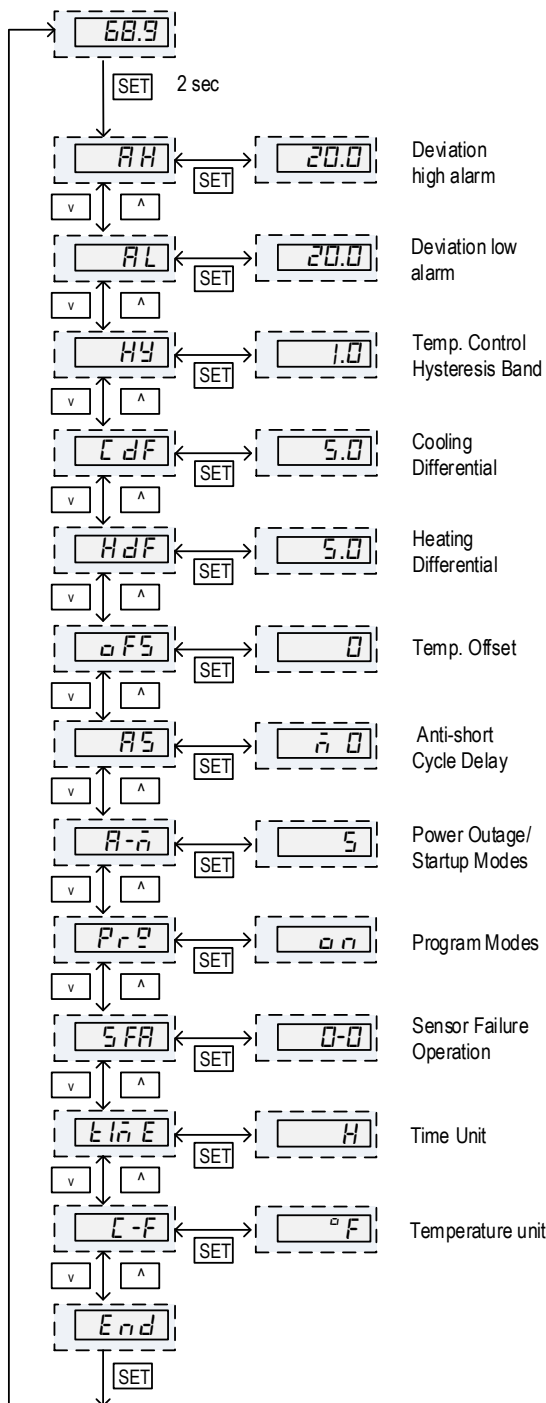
68.9

SET 2 sec

AH SET 20.0 Deviation high alarm

v ^

AL SET 20.0 Deviation low alarm

v ^

HY SET 1.0 Temp. Control Hysteresis Band

v ^

CdF SET 5.0 Cooling Differential

v ^

HdF SET 5.0 Heating Differential

v ^

oFS SET 0 Temp. Offset

v ^

AS SET ñ 0 Anti-short Cycle Delay

v ^

A-ñ SET 5 Power Outage/ Startup Modes

v ^

Pr9 SET on Program Modes

v ^

SFA SET 0-0 Sensor Failure Operation

v ^

tiñE SET H Time Unit

v ^

C-F SET °F Temperature unit

v ^

End

SET